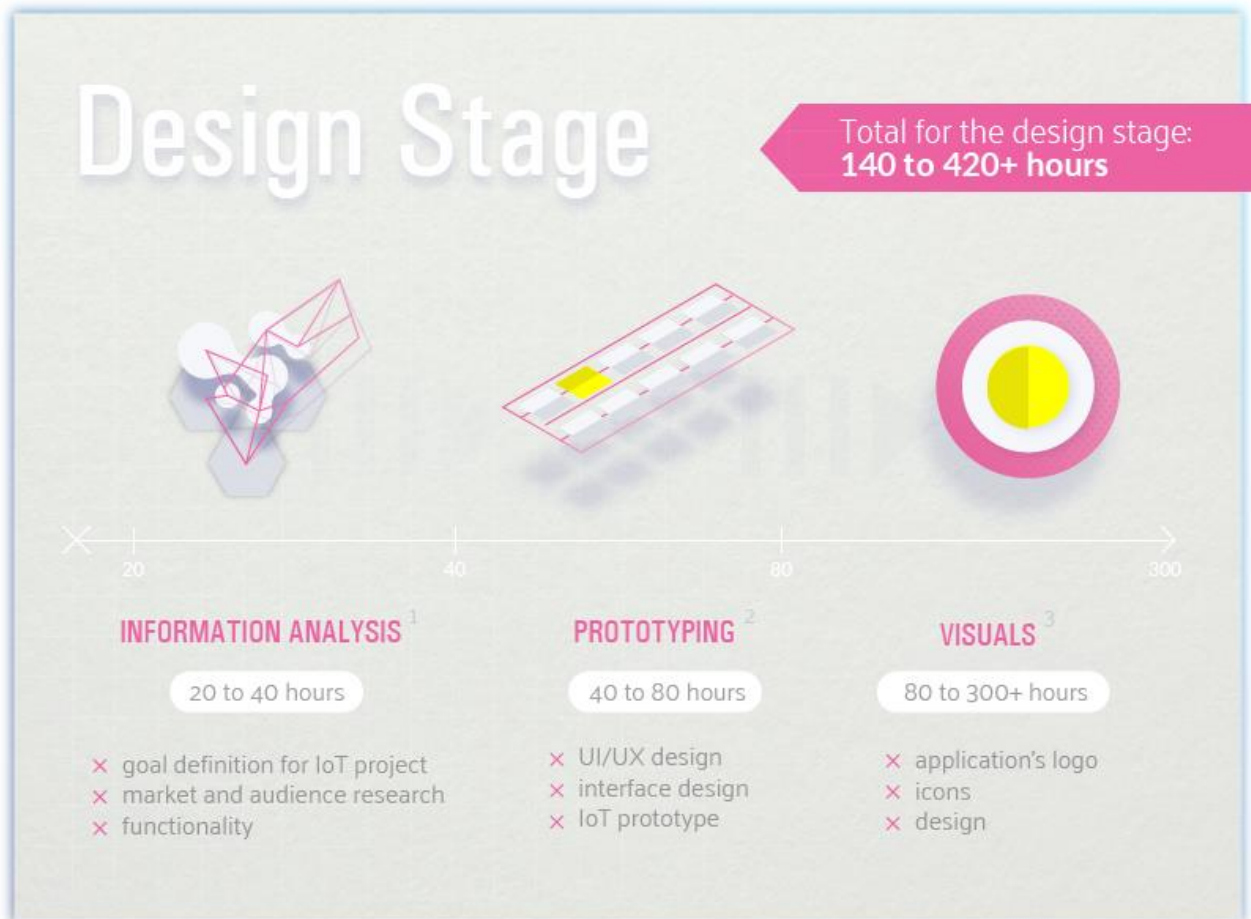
Design Stage

Total for the design stage:
**140 to 420+ hours**

20
40
80
300

INFORMATION ANALYSIS $^1$

20 to 40 hours

× goal definition for IoT project
× market and audience research
× functionality

PROTOTYPING $^2$

40 to 80 hours

× UI/UX design
× interface design
× IoT prototype

VISUALS $^3$

80 to 300+ hours

× application's logo
× icons
× design